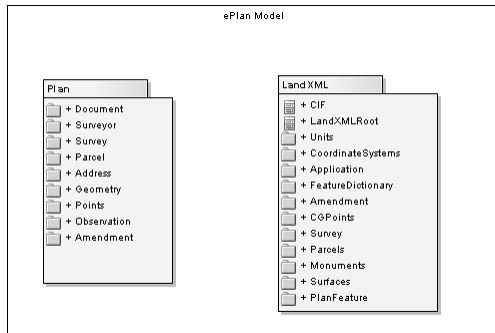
ePlan Model

Plan

+ Document
+ Surveyor
+ Survey
+ Parcel
+ Address
+ Geometry
+ Points
+ Observation
+ Amendment

LandXML

+ CIF
+ LandXMLRoot
+ Units
+ CoordinateSystems
+ Application
+ FeatureDictionary
+ Amendment
+ CGPoints
+ Survey
+ Parcels
+ Monuments
+ Surfaces
+ PlanFeature